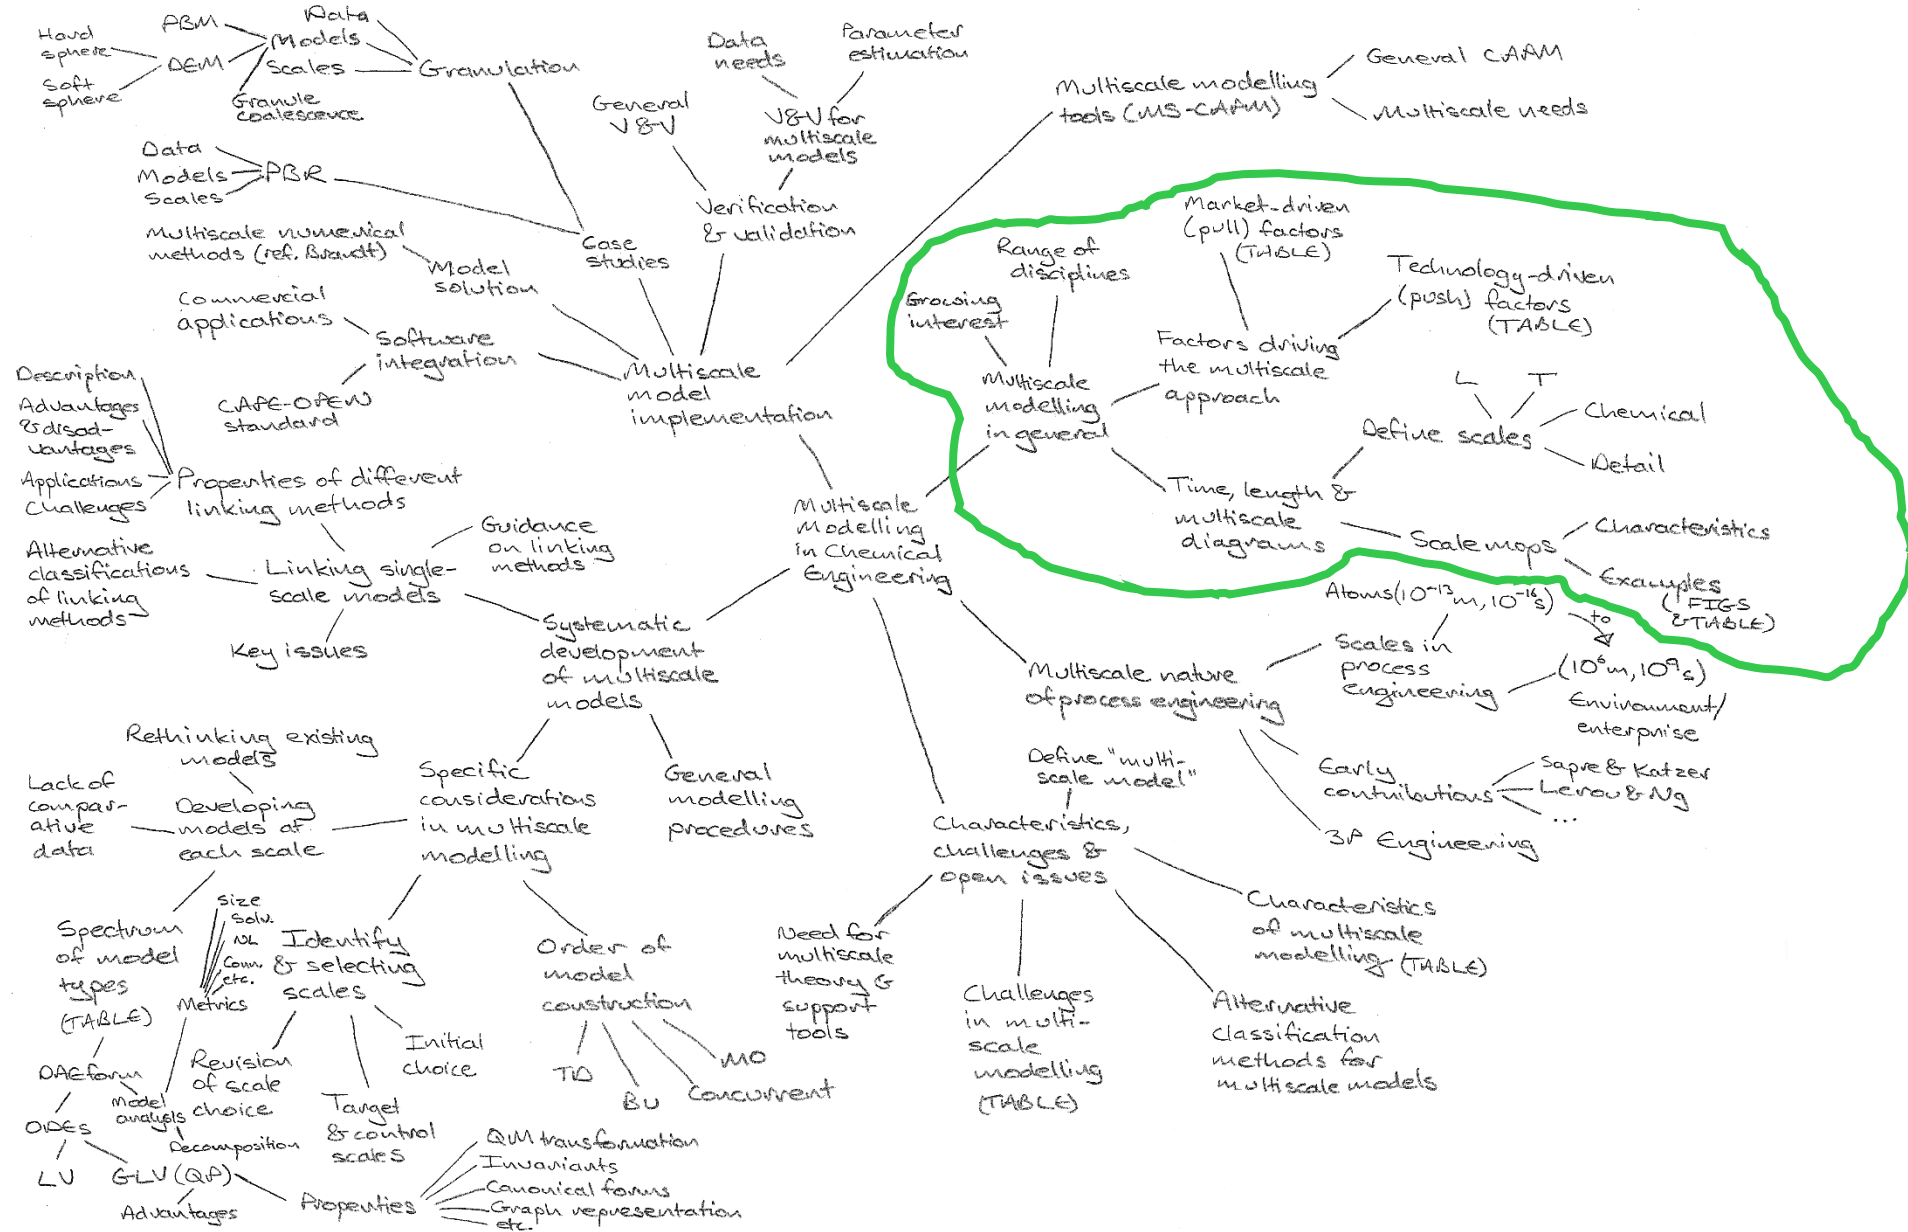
Hard sphere
Soft sphere
PBM
DEM
Data
Models
Scales
Granule coalescence
Granulation

Data
Models
Scales
PBR

Multiscale numerical methods (ref. Brandt)
Model solution
Case studies

General V&V
Data needs
Parameter estimation
V&V for multiscale models
Verification & validation

Multiscale modelling tools (MS-CAPM)
General CAPM
Multiscale needs

Commercial applications
Software integration
CAPE-OPEN standard

Multiscale model implementation

Description
Advantages & disadvantages
Applications
Challenges
Properties of different linking methods

Alternative classifications of linking methods
Linking single-scale models
Guidance on linking methods
Key issues

Multiscale Modelling in Chemical Engineering

Systematic development of multiscale models

Range of disciplines
Market-driven (pull) factors (TABLE)
Growing interest
Technology-driven (push) factors (TABLE)
Factors driving the multiscale approach
Multiscale modelling in general
L
T
Chemical
Define scales
Detail
Time, length & multiscale diagrams
Scale maps
Characteristics
Examples (FIGS & TABLE)

Atoms($10^{-13}$m, $10^{-16}$s)
to
($10^{6}$m, $10^{9}$s)
Environment/enterprise
Scales in process engineering
Multiscale nature of process engineering
Early contributions
Sapre & Katzer
Lerou & Ng
...
3P Engineering

Rethinking existing models
Lack of comparative data
Developing models at each scale
Specific considerations in multiscale modelling
General modelling procedures

Define "multi-scale model"
Characteristics, challenges & open issues
Characteristics of multiscale modelling (TABLE)
Need for multiscale theory & support tools
Challenges in multi-scale modelling (TABLE)
Alternative classification methods for multiscale models

Spectrum of model types (TABLE)
Size
Solv.
NL
Conv.
etc.
Metrics
Identify & selecting scales
Initial choice
Revision of scale choice
Target & control scales
Order of model construction
T/D
BU
MO
Concurrent

DAE form
ODEs
LV
GLV (QP)
Model analysis
Decomposition
Advantages
Properties
QM transformation
Invariants
Canonical forms
Graph representation
etc.